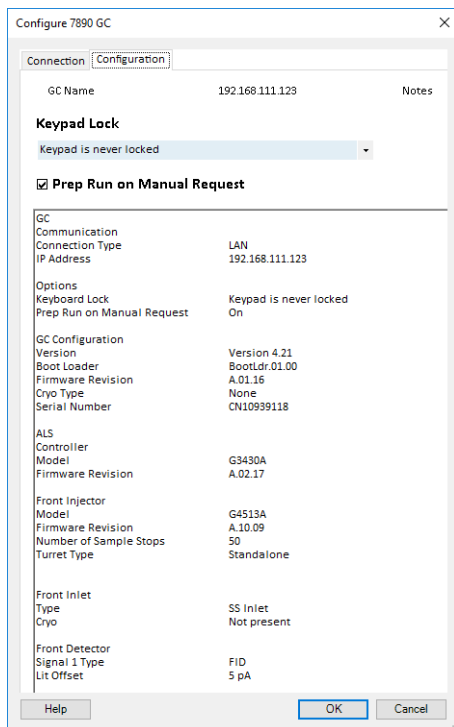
Configure 7890 GC

Connection | Configuration

GC Name 192.168.111.123 Notes

Keypad Lock

Keypad is never locked

☑ Prep Run on Manual Request

| | |
|---|---|
| GC | |
| Communication | |
| Connection Type | LAN |
| IP Address | 192.168.111.123 |
| | |
| Options | |
| Keyboard Lock | Keypad is never locked |
| Prep Run on Manual Request | On |
| | |
| GC Configuration | |
| Version | Version 4.21 |
| Boot Loader | BootLdr.01.00 |
| Firmware Revision | A.01.16 |
| Cryo Type | None |
| Serial Number | CN10939118 |
| | |
| ALS | |
| Controller | |
| Model | G3430A |
| Firmware Revision | A.02.17 |
| | |
| Front Injector | |
| Model | G4513A |
| Firmware Revision | A.10.09 |
| Number of Sample Stops | 50 |
| Turret Type | Standalone |
| | |
| Front Inlet | |
| Type | SS Inlet |
| Cryo | Not present |
| | |
| Front Detector | |
| Signal 1 Type | FID |
| Lit Offset | 5 pA |

Help OK Cancel